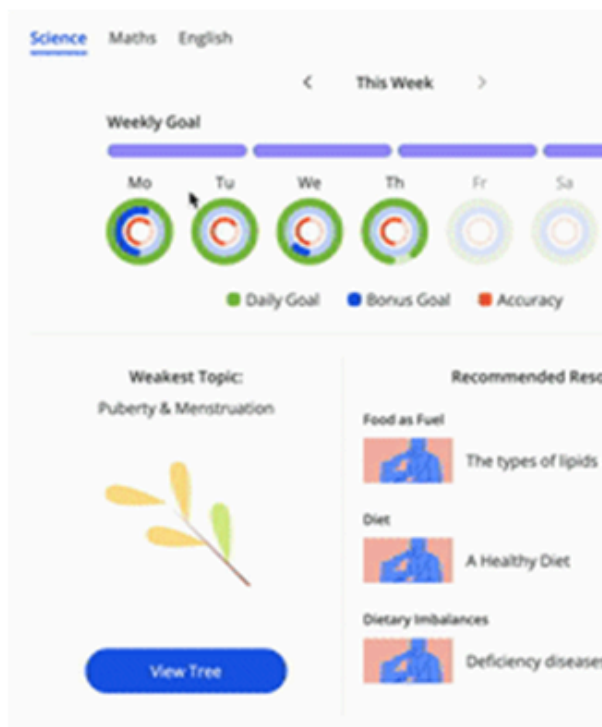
Science Maths English

< This Week >

Weekly Goal

Mo Tu We Th Fr Sa

Daily Goal Bonus Goal Accuracy

Weakest Topic:

Puberty & Menstruation

View Tree

Recommended Reso

Food as Fuel

The types of lipids

Diet

A Healthy Diet

Dietary Imbalances

Deficiency diseases